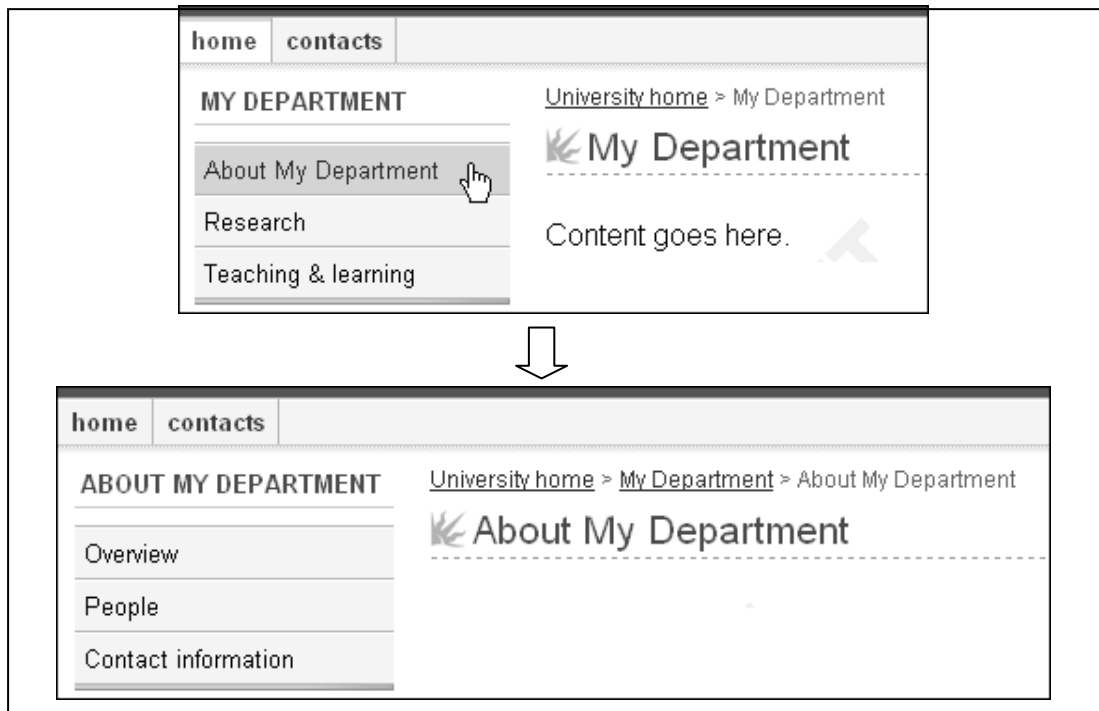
home | contacts

MY DEPARTMENT

About My Department

Research

Teaching & learning

University home > My Department

My Department

Content goes here.

home | contacts

ABOUT MY DEPARTMENT

Overview

People

Contact information

University home > My Department > About My Department

About My Department